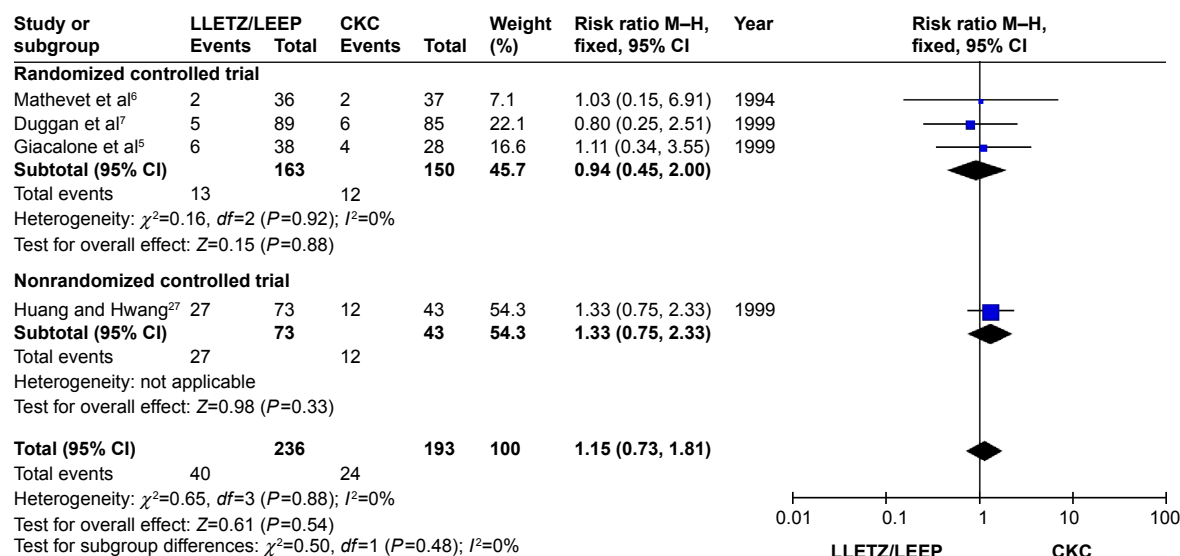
| Study or subgroup | LLETZ/LEEP Events | Total | CKC Events | Total | Weight (%) | Risk ratio M–H, fixed, 95% CI | Year | Risk ratio M–H, fixed, 95% CI |
|---|---|---|---|---|---|---|---|---|
| **Randomized controlled trial** | | | | | | | | |
| Mathevet et al$^{6}$ | 2 | 36 | 2 | 37 | 7.1 | 1.03 (0.15, 6.91) | 1994 | |
| Duggan et al$^{7}$ | 5 | 89 | 6 | 85 | 22.1 | 0.80 (0.25, 2.51) | 1999 | |
| Giacalone et al$^{5}$ | 6 | 38 | 4 | 28 | 16.6 | 1.11 (0.34, 3.55) | 1999 | |
| **Subtotal (95% CI)** | | **163** | | **150** | **45.7** | **0.94 (0.45, 2.00)** | | |
| Total events | 13 | | 12 | | | | | |
| Heterogeneity: $\chi^2$=0.16, *df*=2 (*P*=0.92); $I^2$=0% | | | | | | | | |
| Test for overall effect: *Z*=0.15 (*P*=0.88) | | | | | | | | |
| **Nonrandomized controlled trial** | | | | | | | | |
| Huang and Hwang$^{27}$ | 27 | 73 | 12 | 43 | 54.3 | 1.33 (0.75, 2.33) | 1999 | |
| **Subtotal (95% CI)** | | **73** | | **43** | **54.3** | **1.33 (0.75, 2.33)** | | |
| Total events | 27 | | 12 | | | | | |
| Heterogeneity: not applicable | | | | | | | | |
| Test for overall effect: *Z*=0.98 (*P*=0.33) | | | | | | | | |
| **Total (95% CI)** | | **236** | | **193** | **100** | **1.15 (0.73, 1.81)** | | |
| Total events | 40 | | 24 | | | | | |
| Heterogeneity: $\chi^2$=0.65, *df*=3 (*P*=0.88); $I^2$=0% | | | | | | | | |
| Test for overall effect: *Z*=0.61 (*P*=0.54) | | | | | | | | |
| Test for subgroup differences: $\chi^2$=0.50, *df*=1 (*P*=0.48); $I^2$=0% | | | | | | | | |

0.01 0.1 1 10 100

LLETZ/LEEP CKC